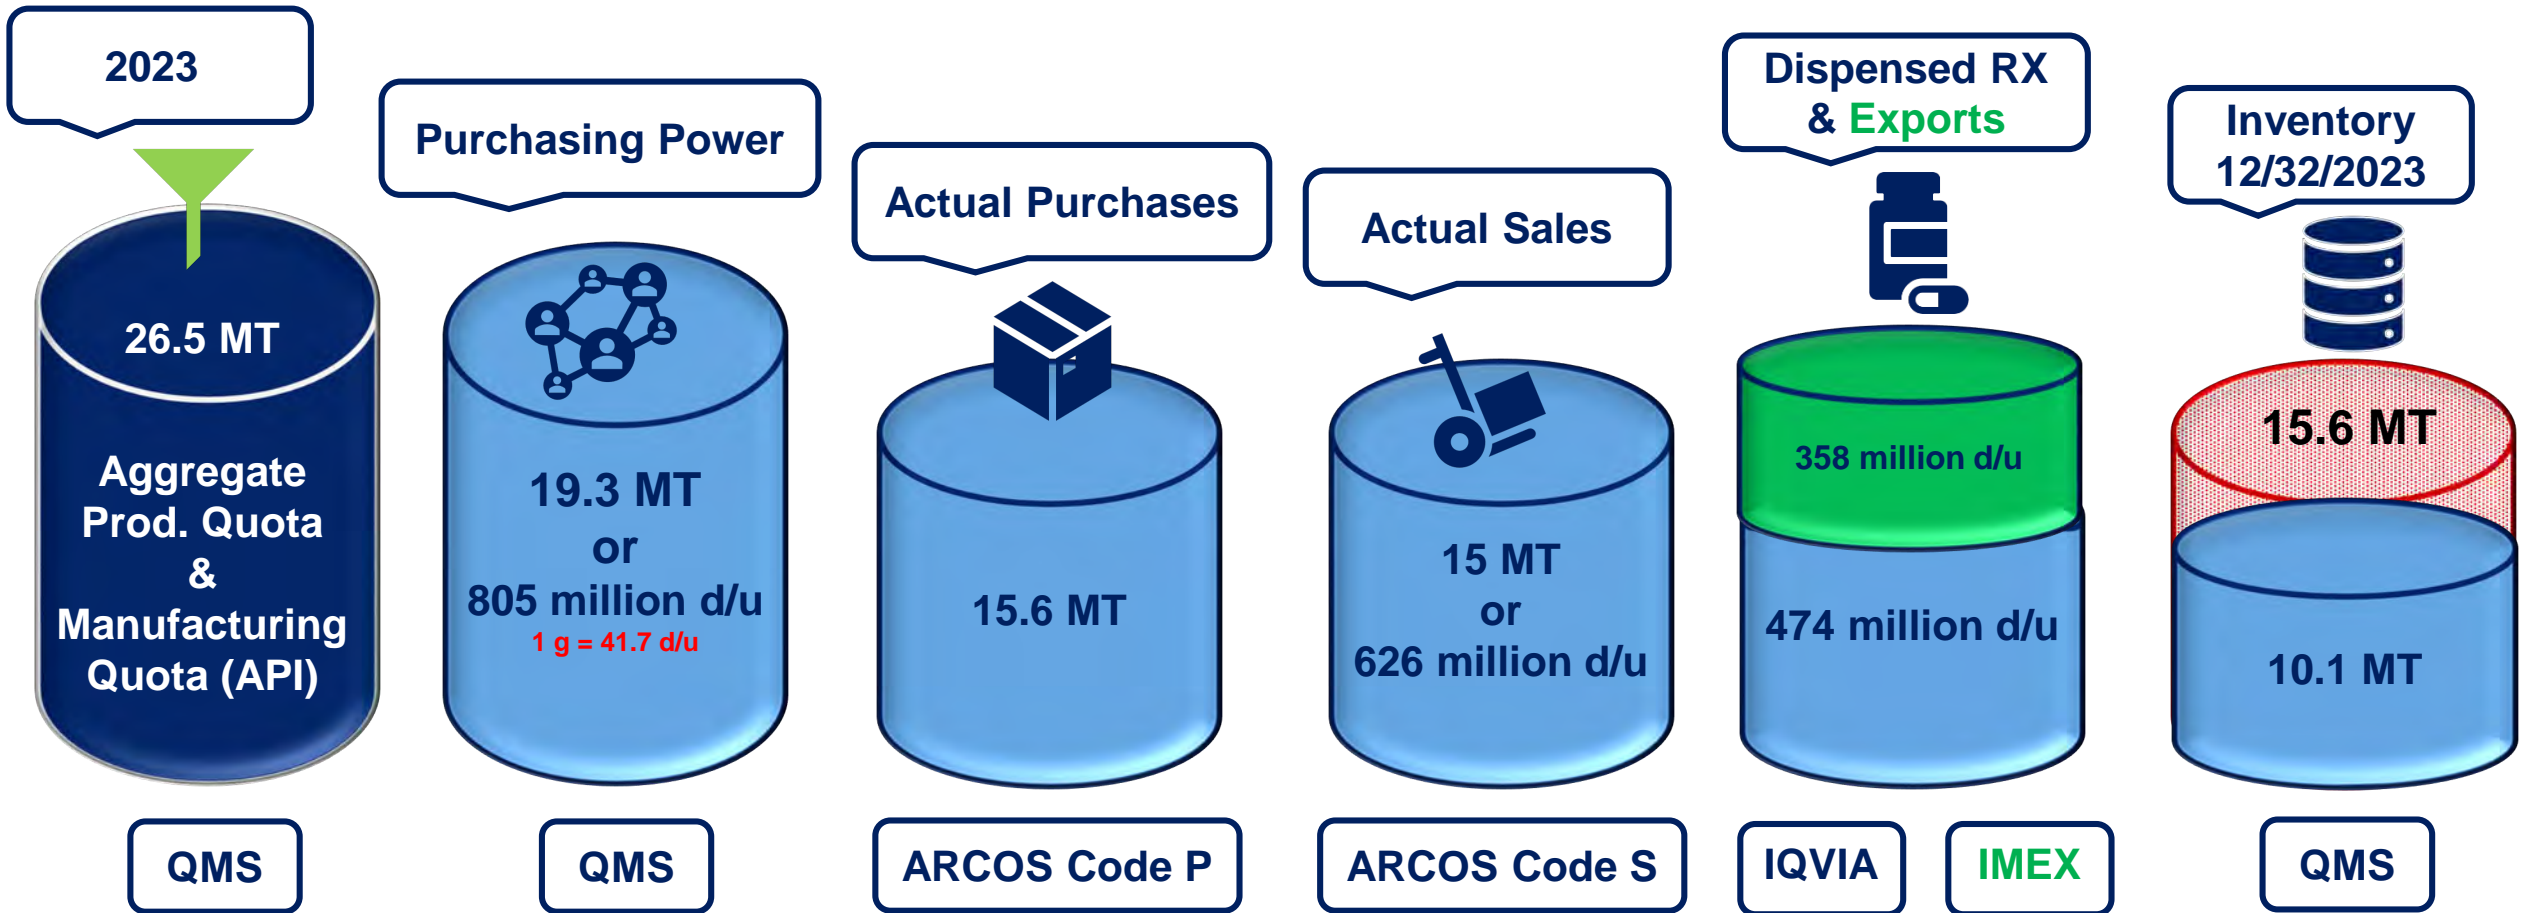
2023

26.5 MT

Aggregate Prod. Quota & Manufacturing Quota (API)

QMS

Purchasing Power

19.3 MT or 805 million d/u

1 g = 41.7 d/u

QMS

Actual Purchases

15.6 MT

ARCOS Code P

Actual Sales

15 MT or 626 million d/u

ARCOS Code S

Dispensed RX & Exports

358 million d/u

474 million d/u

IQVIA

IMEX

Inventory 12/32/2023

15.6 MT

10.1 MT

QMS